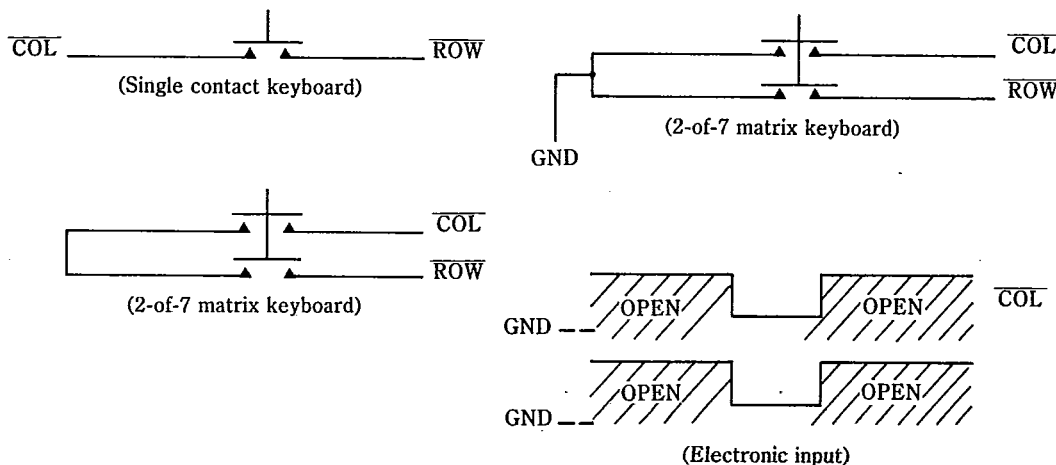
$\overline{COL}$ $\overline{ROW}$
(Single contact keyboard)

$\overline{COL}$
$\overline{ROW}$
GND
(2-of-7 matrix keyboard)

$\overline{COL}$
$\overline{ROW}$
(2-of-7 matrix keyboard)

OPEN OPEN $\overline{COL}$
GND
OPEN OPEN
GND
(Electronic input)